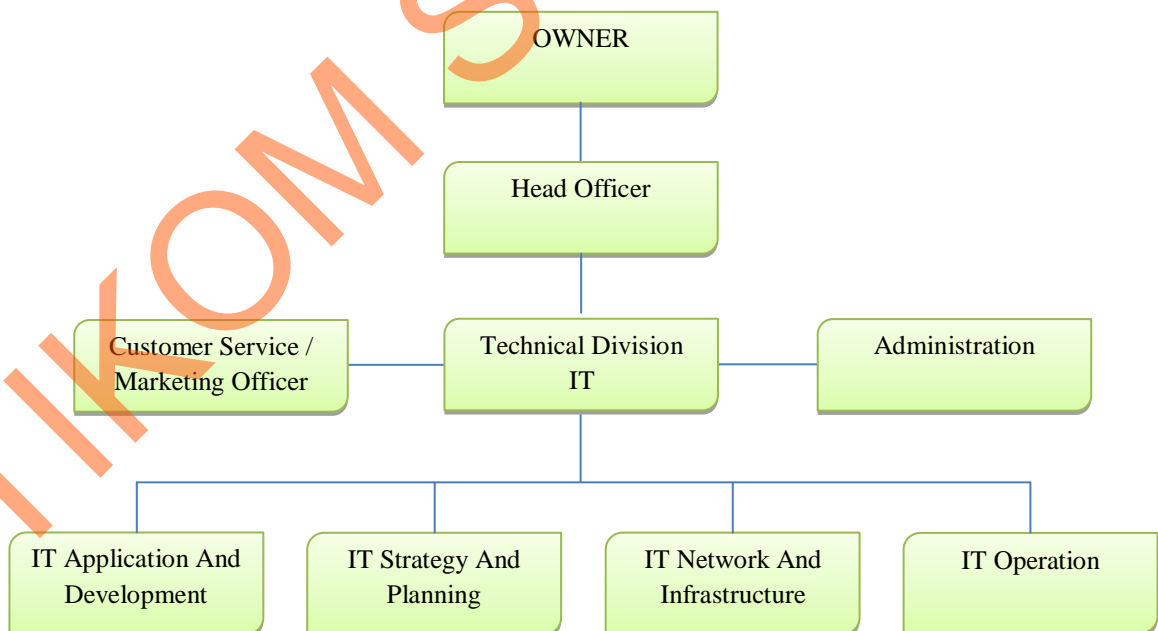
OWNER

Head Officer

Customer Service / Marketing Officer

Technical Division IT

Administration

IT Application And Development

IT Strategy And Planning

IT Network And Infrastructure

IT Operation

IKOM S